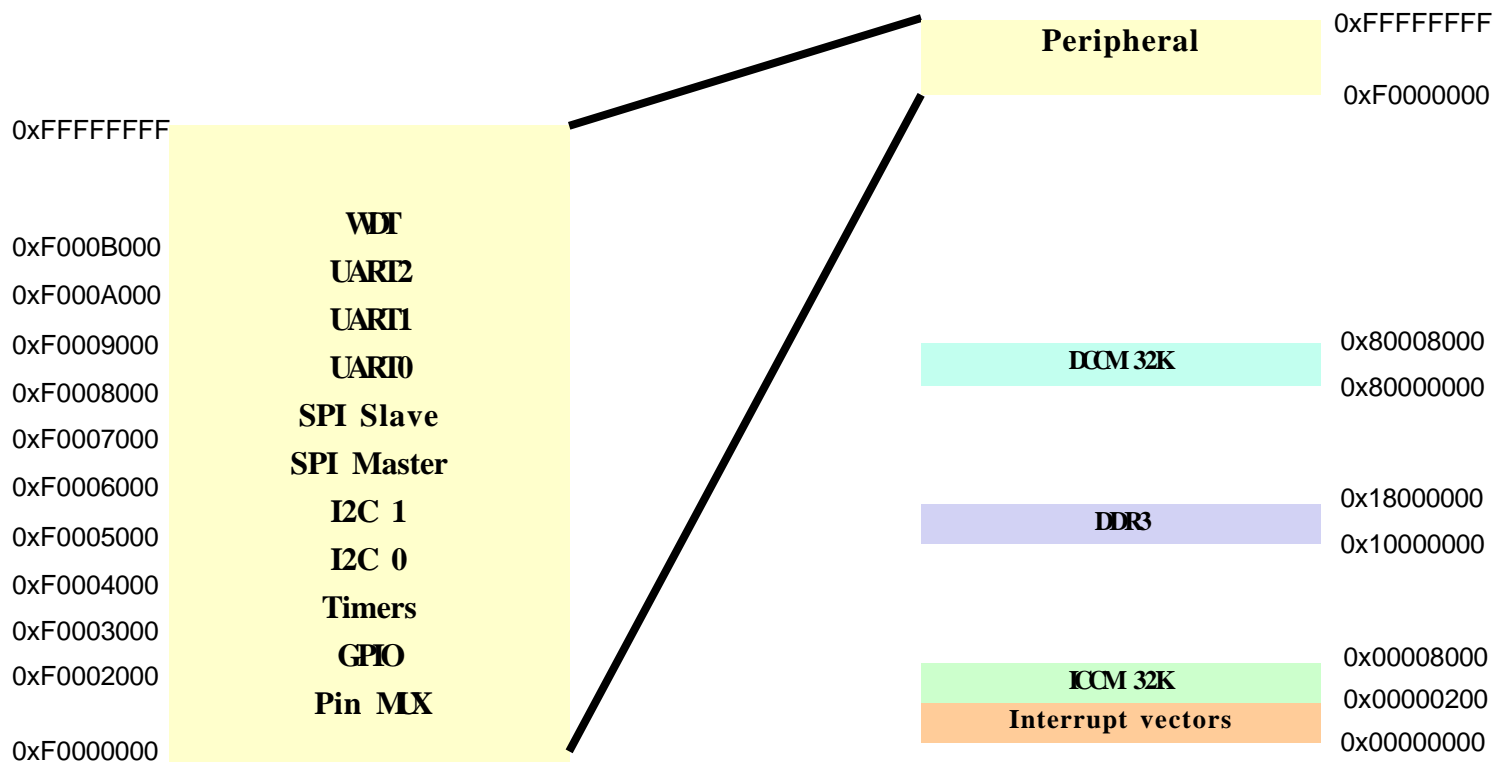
0xFFFFFFFF
0xF000B000
0xF000A000
0xF0009000
0xF0008000
0xF0007000
0xF0006000
0xF0005000
0xF0004000
0xF0003000
0xF0002000
0xF0000000

WDT
UART2
UART1
UART0
SPI Slave
SPI Master
I2C 1
I2C 0
Timers
GPIO
Pin MUX

Peripheral
0xFFFFFFFF
0xF0000000

DCCM 32K
0x80008000
0x80000000

DDR3
0x18000000
0x10000000

ICCM 32K
Interrupt vectors
0x00008000
0x00000200
0x00000000